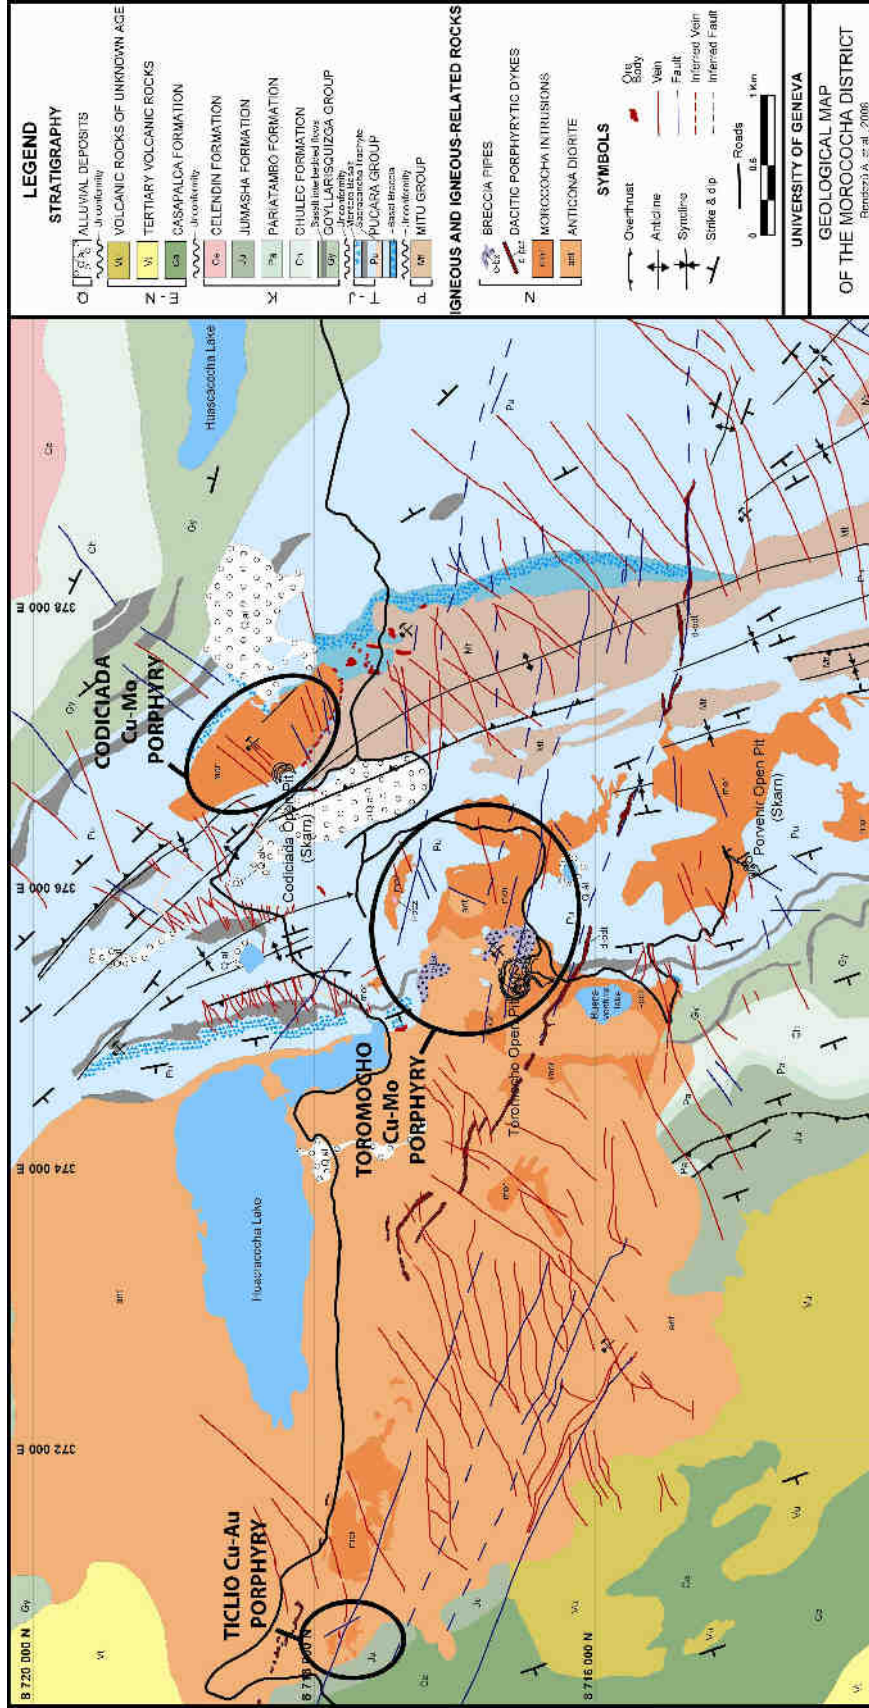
LEGEND
STRATIGRAPHY

Q | ALLUVIAL DEPOSITS
Unconformity
VOLCANIC ROCKS OF UNKNOWN AGE
TERTIARY VOLCANIC ROCKS
E - N | CASAPALCA FORMATION
Unconformity
CELENDIN FORMATION
JUMASHA FORMATION
K | PARIATAMBO FORMATION
CHULEC FORMATION
Basalt interbedded flows
GOYLLARISQUIZGA GROUP
Unconformity
Montero basalt
Sacracancha trachyte
T - J | PUCARA GROUP
Basalt Breccia
Unconformity
P | MITU GROUP

IGNEOUS AND IGNEOUS-RELATED ROCKS

BRECCIA PIPES
N | DACITIC PORPHYRITIC DYKES
MOROCOCHA INTRUSIONS
ANTICONA DIORITE

SYMBOLS

Overthrust
Anticline
Syncline
Strike & dip
Ore Body
Vein
Fault
Inferred Vein
Inferred Fault
Roads

0 0.5 1 Km

UNIVERSITY OF GENEVA

GEOLOGICAL MAP
OF THE MOROCOCHA DISTRICT
Bendezú A. et al. 2008

CODICIADA Cu-Mo PORPHYRY
TOROMOCHO Cu-Mo PORPHYRY
TICLIO Cu-Au PORPHYRY

Codiciada Open Pit (Skarn)
Toromocho Open Pit
Porvenir Open Pit (Skarn)
Huascacocha Lake
Huacracocha Lake
Huascacocha Lake

8 720 000 N
8 718 000 N
8 716 000 N
372 000 E
374 000 E
376 000 E
378 000 E

Gy
Vt
Vu
Ca
Ce
Ch
Pu
Pa
Ju
Mi
ant
mor
Q-al
d-pd